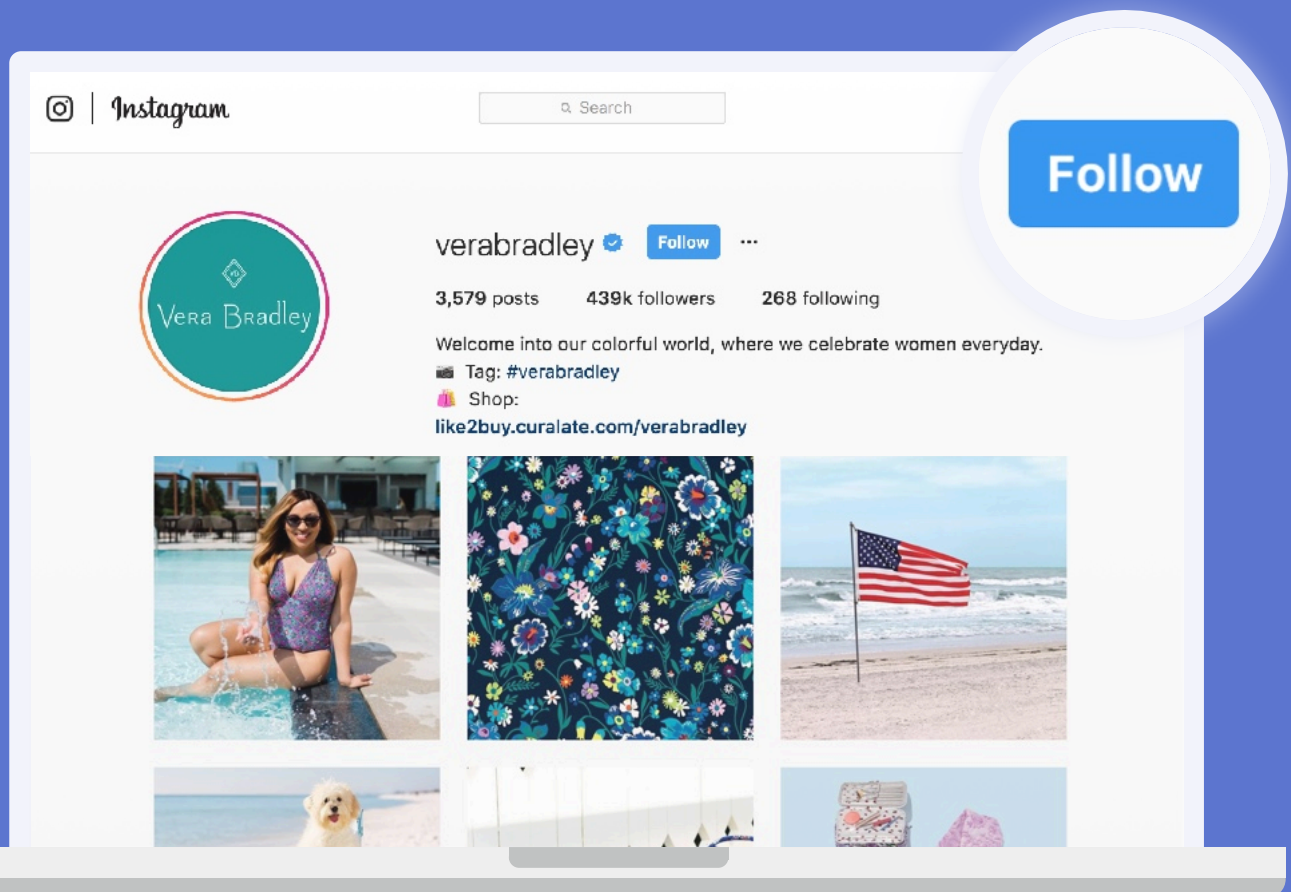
Instagram

Search

Follow

Vera Bradley

verabradley Follow ···

3,579 posts 439k followers 268 following

Welcome into our colorful world, where we celebrate women everyday.
📷 Tag: #verabradley
🛍 Shop:
like2buy.curalate.com/verabradley